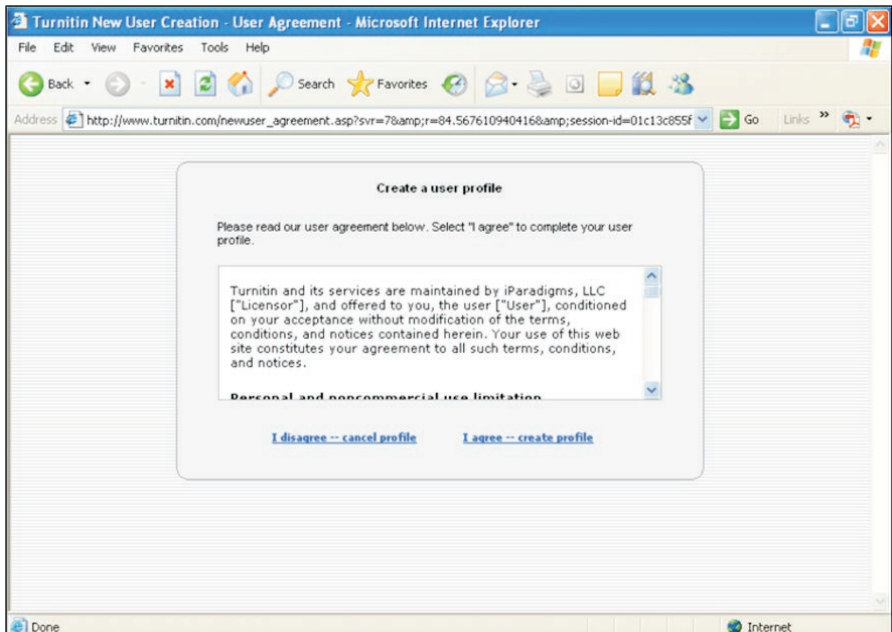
Turnitin New User Creation - User Agreement - Microsoft Internet Explorer

File Edit View Favorites Tools Help

Back Search Favorites

Address http://www.turnitin.com/newuser_agreement.asp?svr=7&amp;r=84.5676109404168&amp;session-id=01c13c855f Go Links »

Create a user profile

Please read our user agreement below. Select "I agree" to complete your user profile.

Turnitin and its services are maintained by iParadigms, LLC ["Licensor"], and offered to you, the user ["User"], conditioned on your acceptance without modification of the terms, conditions, and notices contained herein. Your use of this web site constitutes your agreement to all such terms, conditions, and notices.

Personal and noncommercial use limitation

I disagree -- cancel profile I agree -- create profile

Done Internet